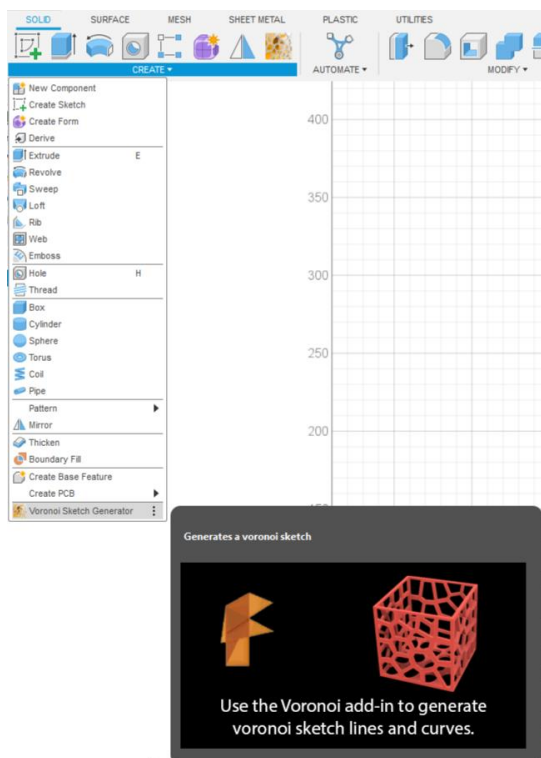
SOLID SURFACE MESH SHEET METAL PLASTIC UTILITIES

CREATE ▾ AUTOMATE ▾ MODIFY ▾

New Component
Create Sketch
Create Form
Derive
Extrude E
Revolve
Sweep
Loft
Rib
Web
Emboss
Hole H
Thread
Box
Cylinder
Sphere
Torus
Coil
Pipe
Pattern ▶
Mirror
Thicken
Boundary Fill
Create Base Feature
Create PCB ▶
Voronoi Sketch Generator ⋮

400
350
300
250
200

Generates a voronoi sketch

Use the Voronoi add-in to generate voronoi sketch lines and curves.